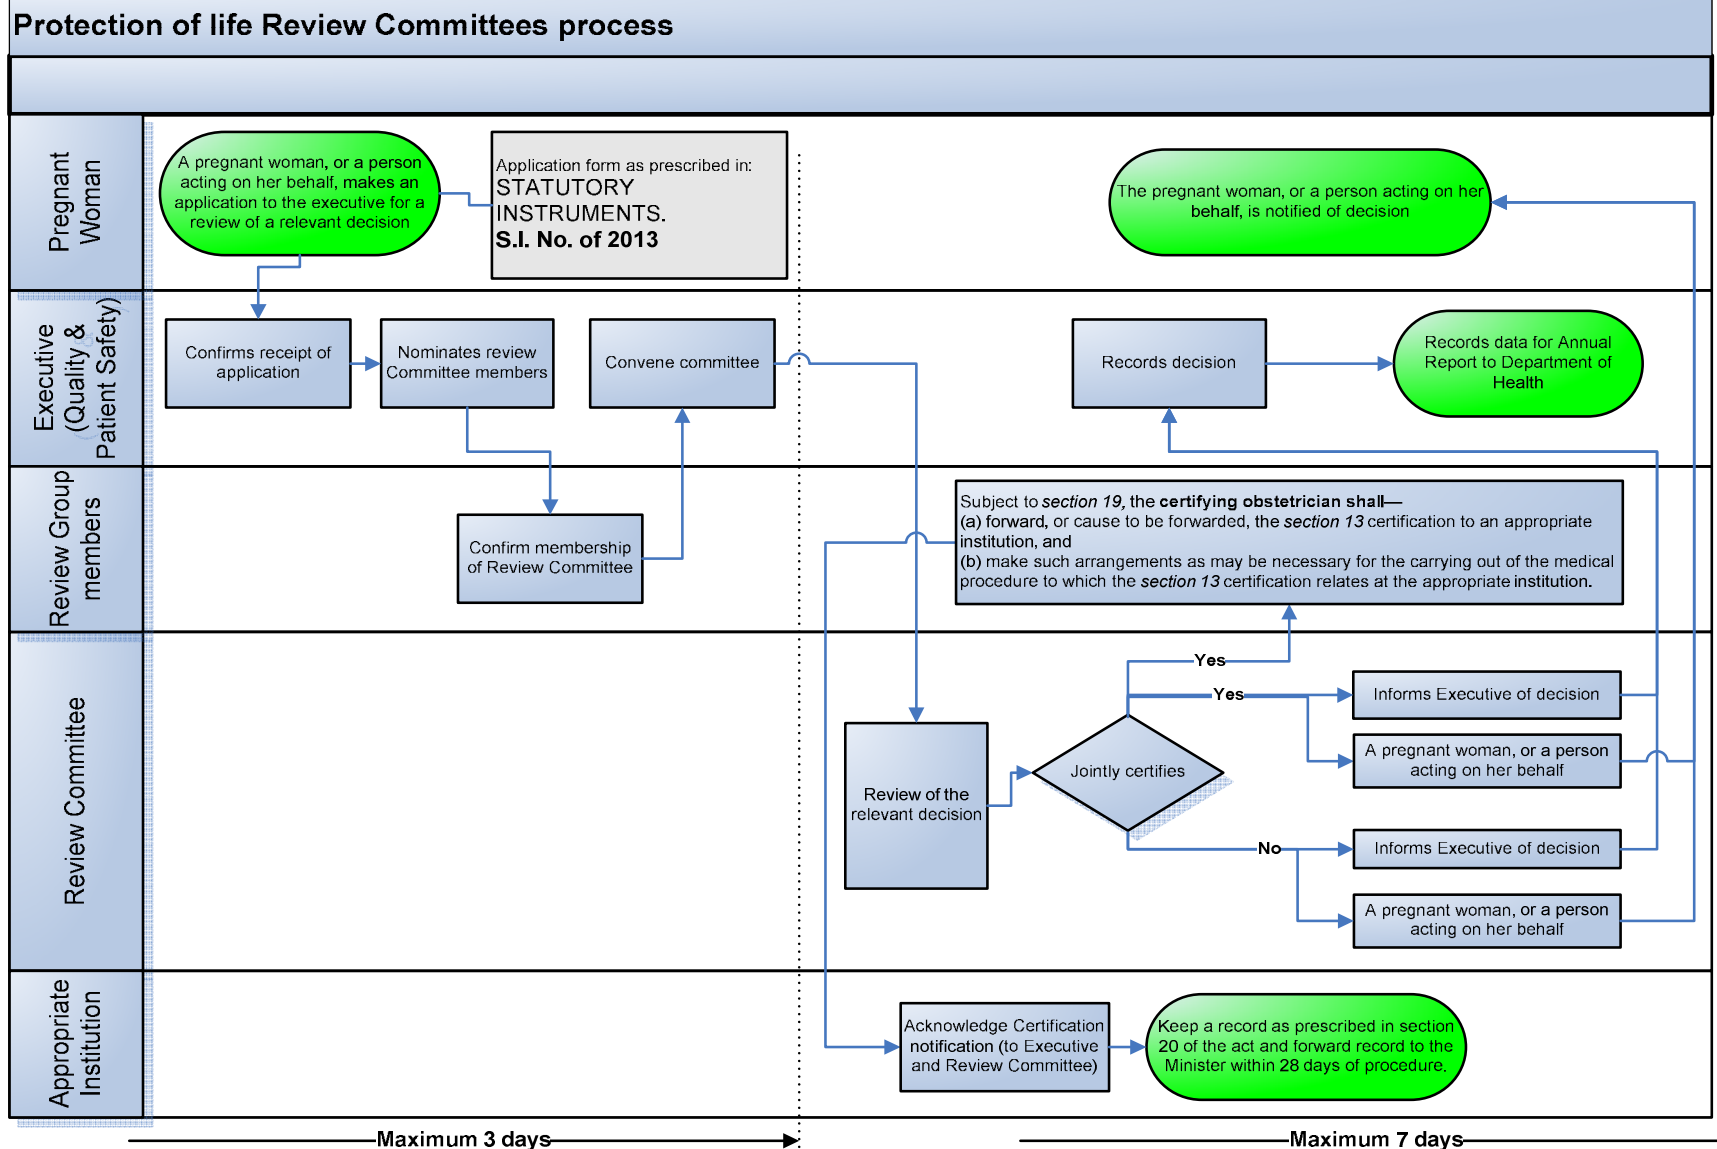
Protection of life Review Committees process

Pregnant Woman

A pregnant woman, or a person acting on her behalf, makes an application to the executive for a review of a relevant decision

Application form as prescribed in:
STATUTORY INSTRUMENTS.
S.I. No. of 2013

The pregnant woman, or a person acting on her behalf, is notified of decision

Executive (Quality & Patient Safety)

Confirms receipt of application

Nominates review Committee members

Convene committee

Records decision

Records data for Annual Report to Department of Health

Review Group members

Confirm membership of Review Committee

Subject to *section 19*, the certifying obstetrician shall—
(a) forward, or cause to be forwarded, the *section 13* certification to an appropriate institution, and
(b) make such arrangements as may be necessary for the carrying out of the medical procedure to which the *section 13* certification relates at the appropriate institution.

Review Committee

Yes

Yes

Informs Executive of decision

A pregnant woman, or a person acting on her behalf

Review of the relevant decision

Jointly certifies

No

Informs Executive of decision

A pregnant woman, or a person acting on her behalf

Appropriate Institution

Acknowledge Certification notification (to Executive and Review Committee)

Keep a record as prescribed in section 20 of the act and forward record to the Minister within 28 days of procedure.

Maximum 3 days

Maximum 7 days